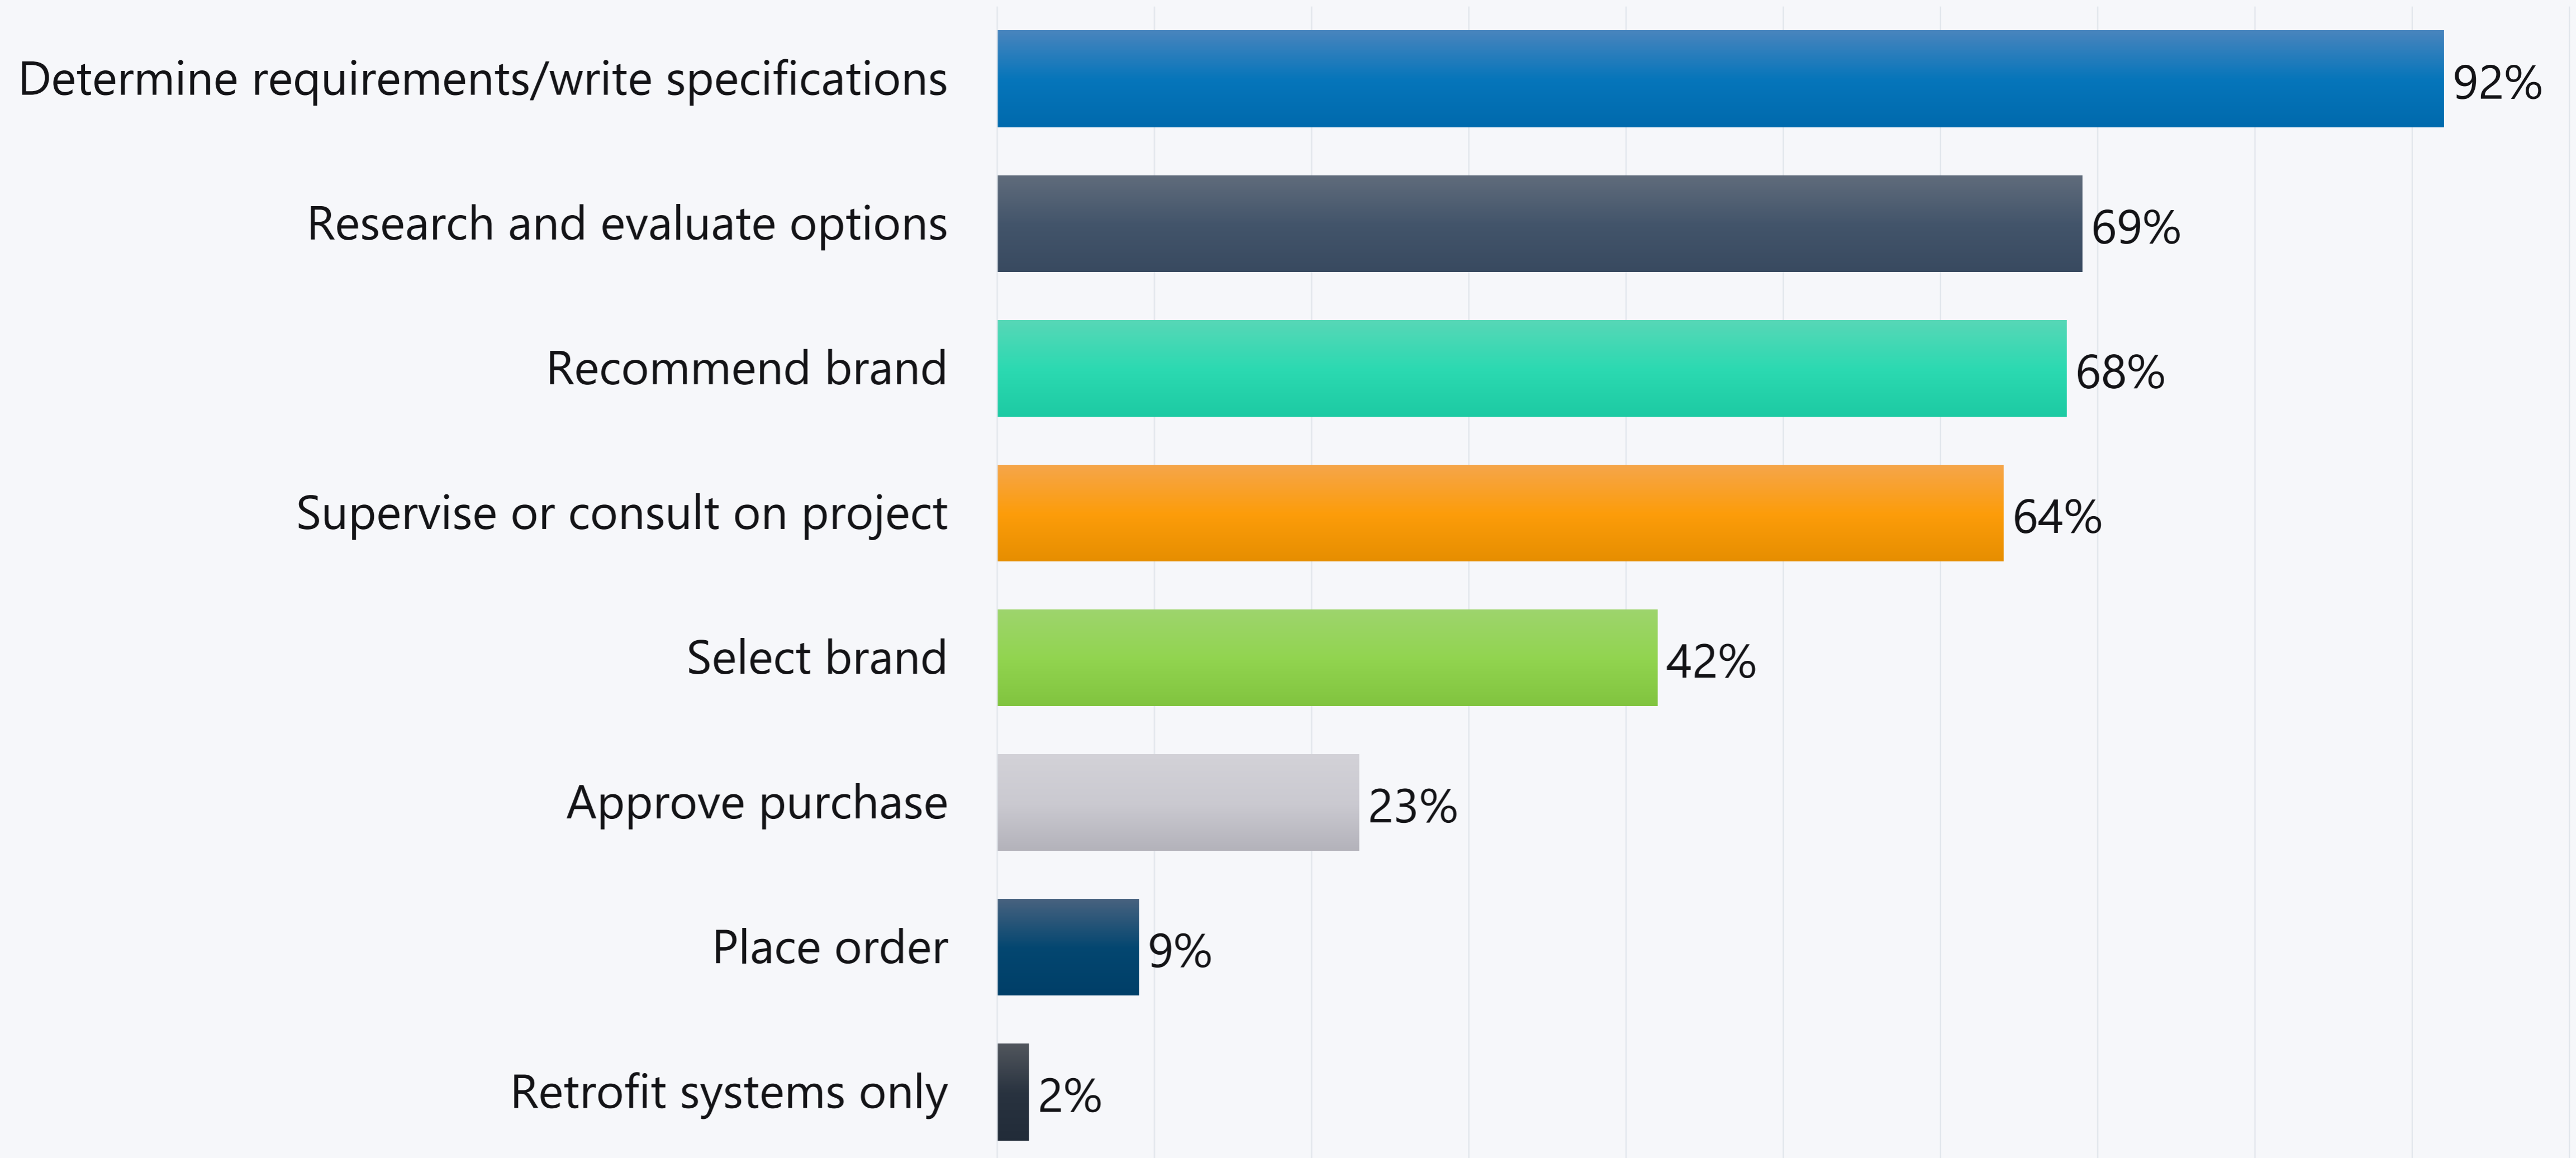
| | |
|---|---|
| Determine requirements/write specifications | 92% |
| Research and evaluate options | 69% |
| Recommend brand | 68% |
| Supervise or consult on project | 64% |
| Select brand | 42% |
| Approve purchase | 23% |
| Place order | 9% |
| Retrofit systems only | 2% |